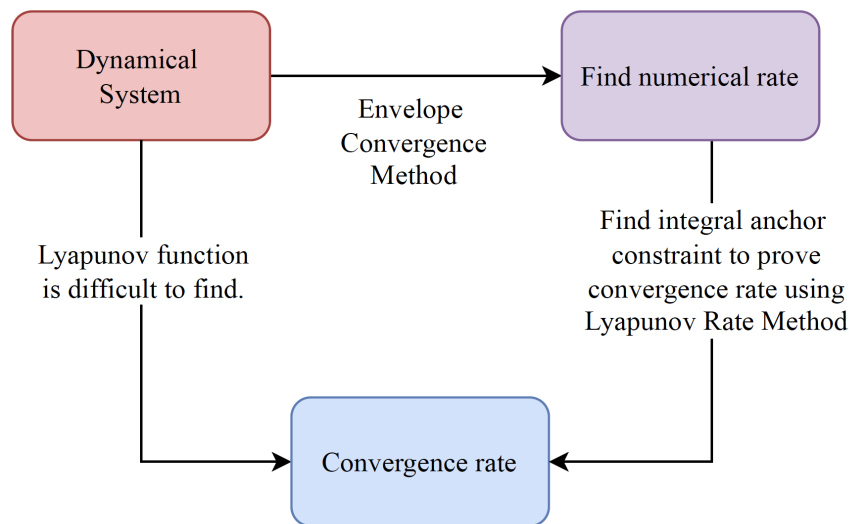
Dynamical System

Find numerical rate

Envelope Convergence Method

Lyapunov function is difficult to find.

Find integral anchor constraint to prove convergence rate using Lyapunov Rate Method

Convergence rate